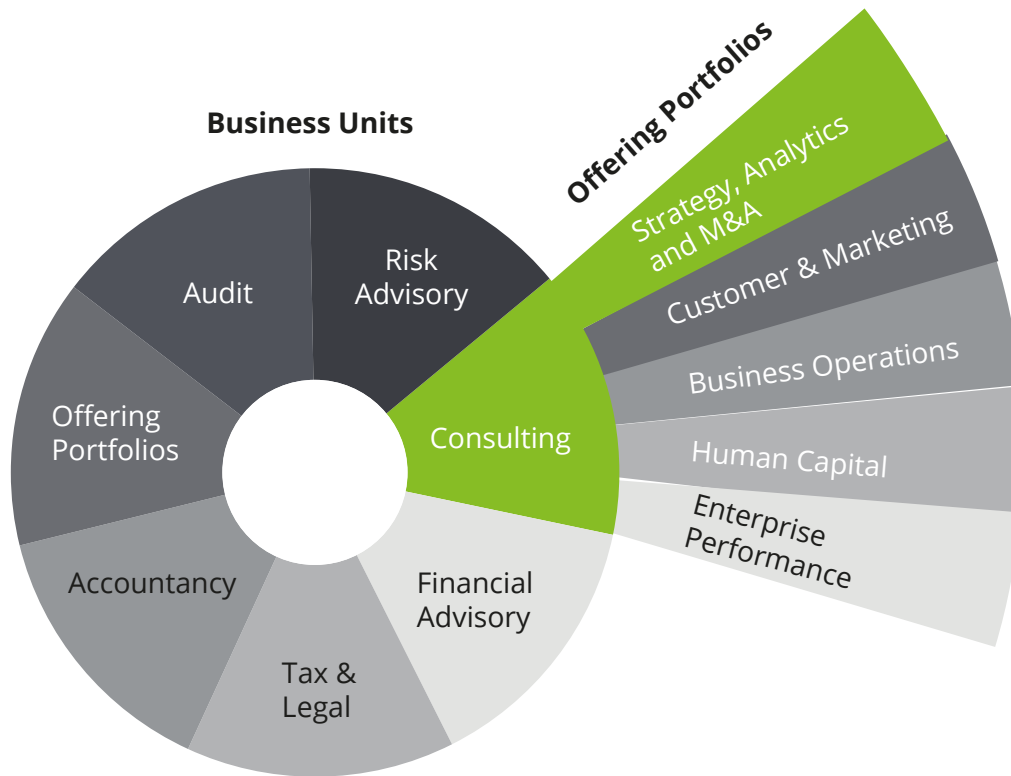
Business Units

Audit

Risk Advisory

Offering Portfolios

Consulting

Accountancy

Tax & Legal

Financial Advisory

Offering Portfolios

Strategy, Analytics and M&A

Customer & Marketing

Business Operations

Human Capital

Enterprise Performance